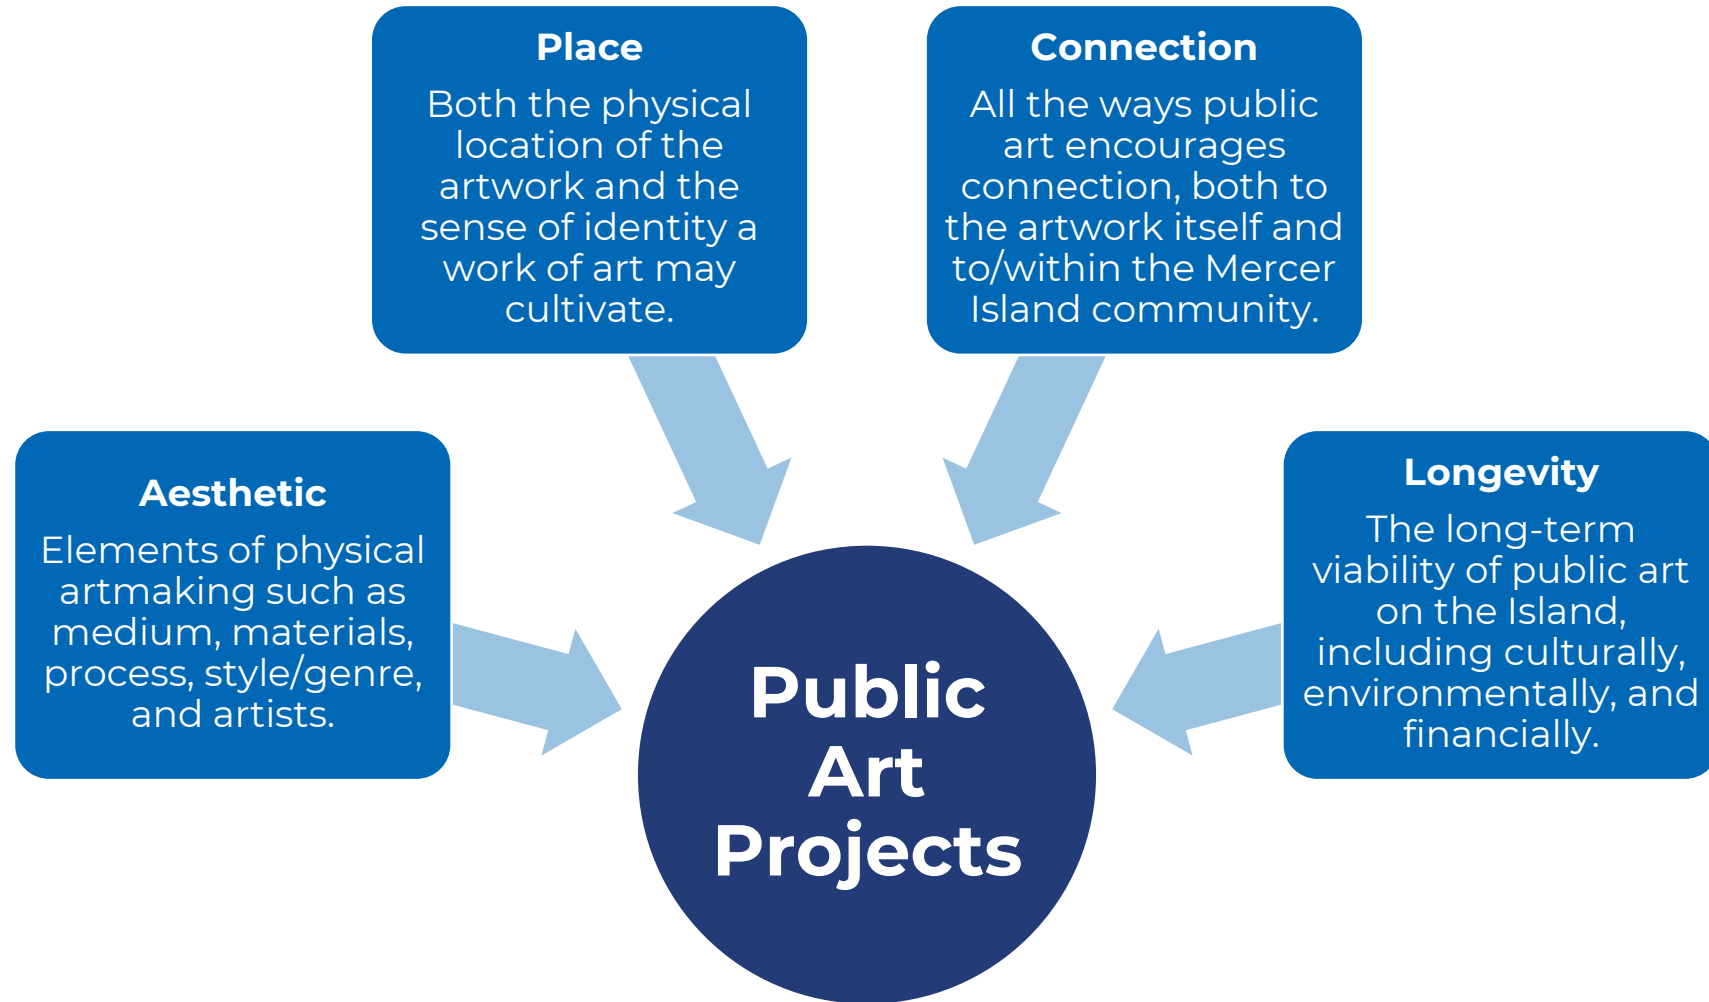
Place

Both the physical location of the artwork and the sense of identity a work of art may cultivate.

Connection

All the ways public art encourages connection, both to the artwork itself and to/within the Mercer Island community.

Aesthetic

Elements of physical artmaking such as medium, materials, process, style/genre, and artists.

Public Art Projects

Longevity

The long-term viability of public art on the Island, including culturally, environmentally, and financially.